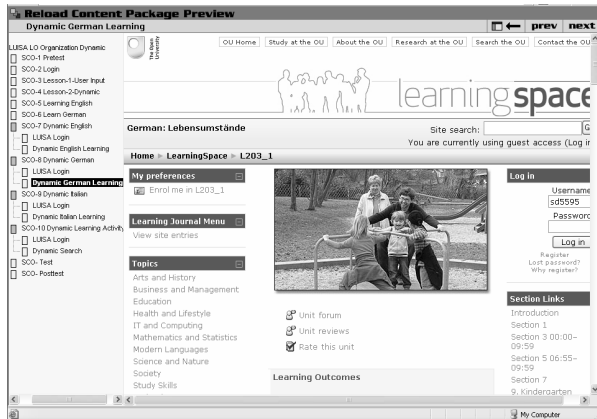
Reload Content Package Preview

Dynamic German Learning

prev next

LUISA LO Organization Dynamic
SCO-1 Pretest
SCO-2 Login
SCO-3 Lesson-1-User Input
SCO-4 Lesson-2-Dynamic
SCO-5 Learning English
SCO-6 Learn German
SCO-7 Dynamic English
LUISA Login
Dynamic English Learning
SCO-8 Dynamic German
LUISA Login
Dynamic German Learning
SCO-9 Dynamic Italian
LUISA Login
Dynamic Italian Learning
SCO-10 Dynamic Learning Activity
LUISA Login
Dynamic Search
SCO- Test
SCO- Posttest

The Open University

OU Home | Study at the OU | About the OU | Research at the OU | Search the OU | Contact the OU

learningspace

German: Lebensumstände

Site search:

You are currently using guest access (Log i

Home ▸ LearningSpace ▸ L203_1

My preferences
Enrol me in L203_1

Learning Journal Menu
View site entries

Topics
Arts and History
Business and Management
Education
Health and Lifestyle
IT and Computing
Mathematics and Statistics
Modern Languages
Science and Nature
Society
Study Skills

Unit forum
Unit reviews
Rate this unit

Learning Outcomes

Log in
Username
sd5595
Password
Log in
Register
Lost password?
Why register?

Section Links
Introduction
Section 1
Section 3 00:00–09:59
Section 5 06:55–09:59
Section 7
9. Kindergarten

My Computer